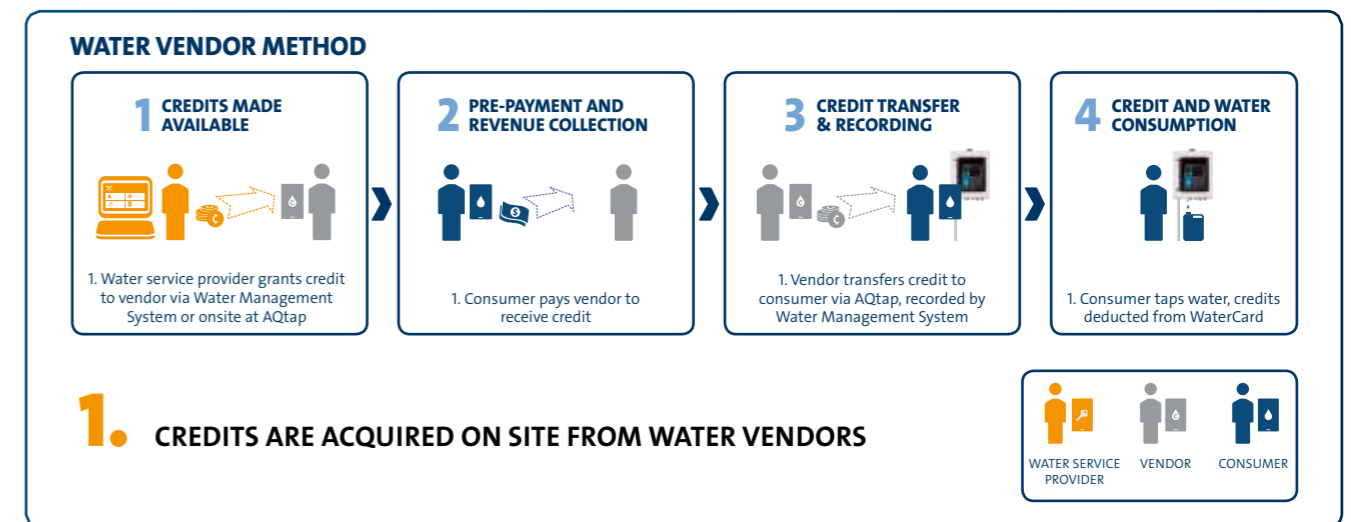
WATER VENDOR METHOD

1 CREDITS MADE AVAILABLE

1. Water service provider grants credit to vendor via Water Management System or onsite at AQtap

2 PRE-PAYMENT AND REVENUE COLLECTION

1. Consumer pays vendor to receive credit

3 CREDIT TRANSFER & RECORDING

1. Vendor transfers credit to consumer via AQtap, recorded by Water Management System

4 CREDIT AND WATER CONSUMPTION

1. Consumer taps water, credits deducted from WaterCard

1. CREDITS ARE ACQUIRED ON SITE FROM WATER VENDORS

WATER SERVICE PROVIDER
VENDOR
CONSUMER